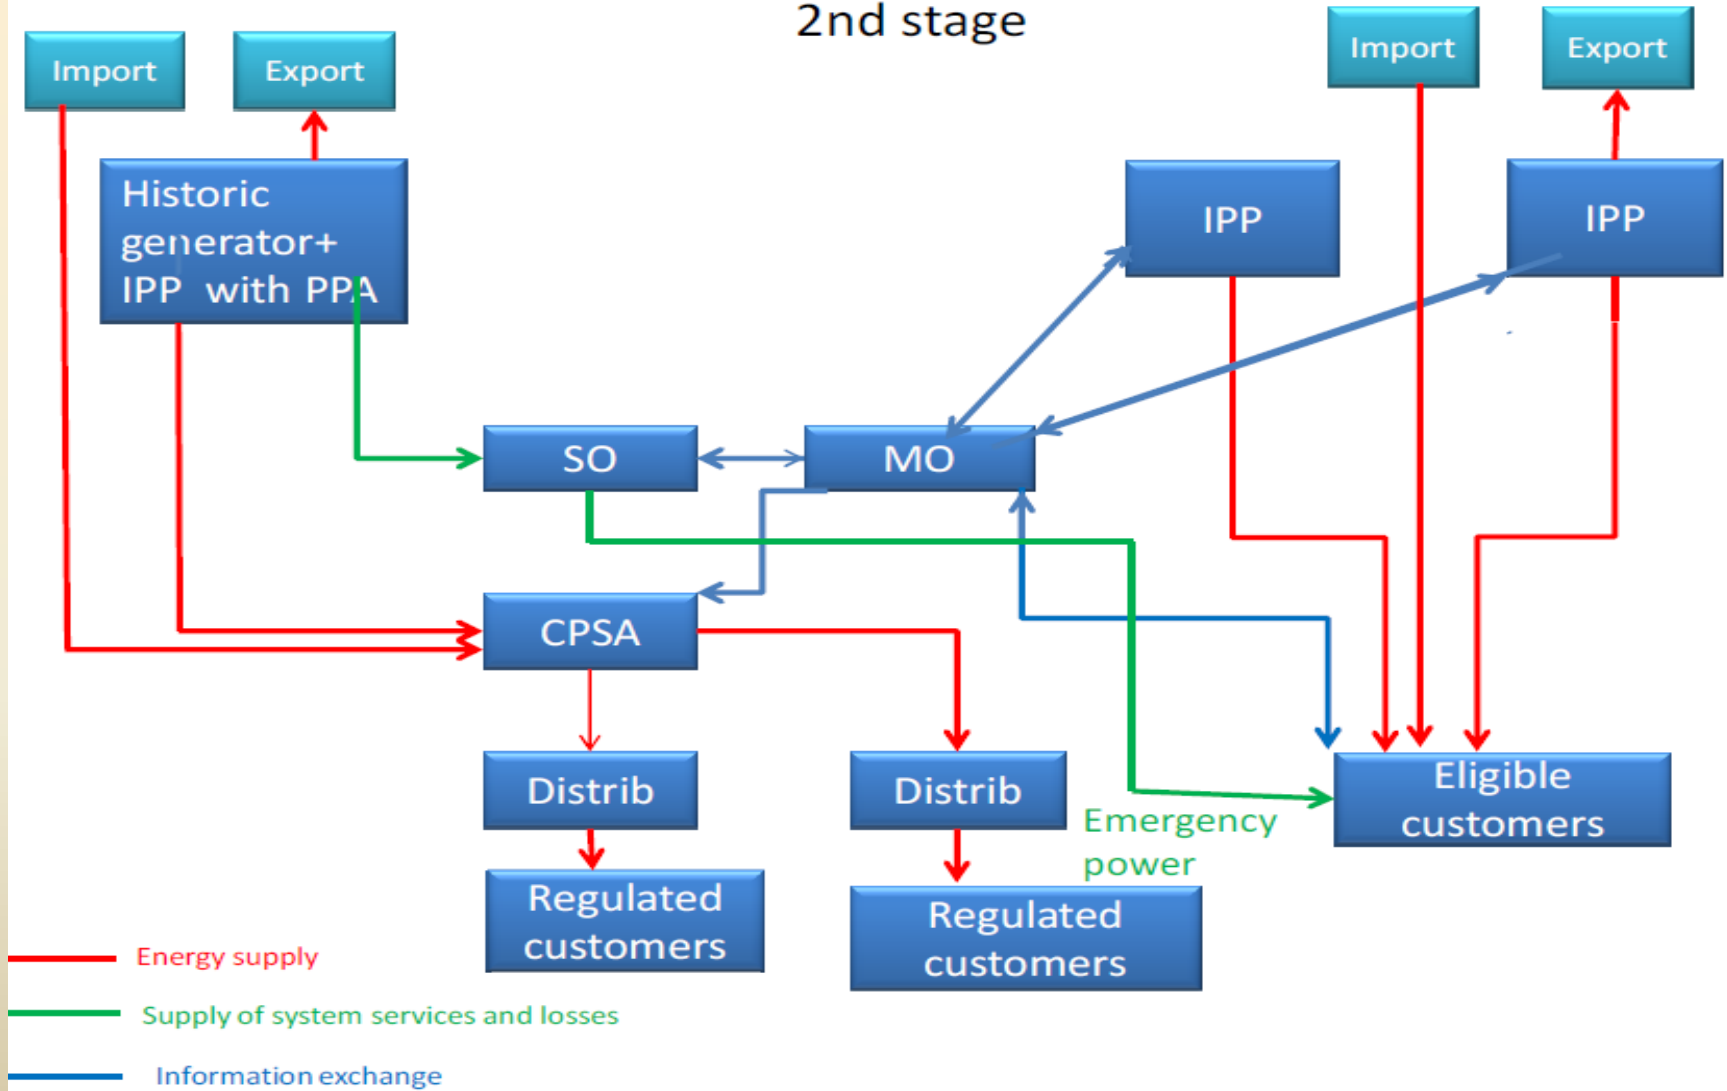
2nd stage

Import

Export

Import

Export

Historic generator+ IPP with PPA

IPP

IPP

SO

MO

CPSA

Distrib

Distrib

Eligible customers

Emergency power

Regulated customers

Regulated customers

Energy supply

Supply of system services and losses

Information exchange